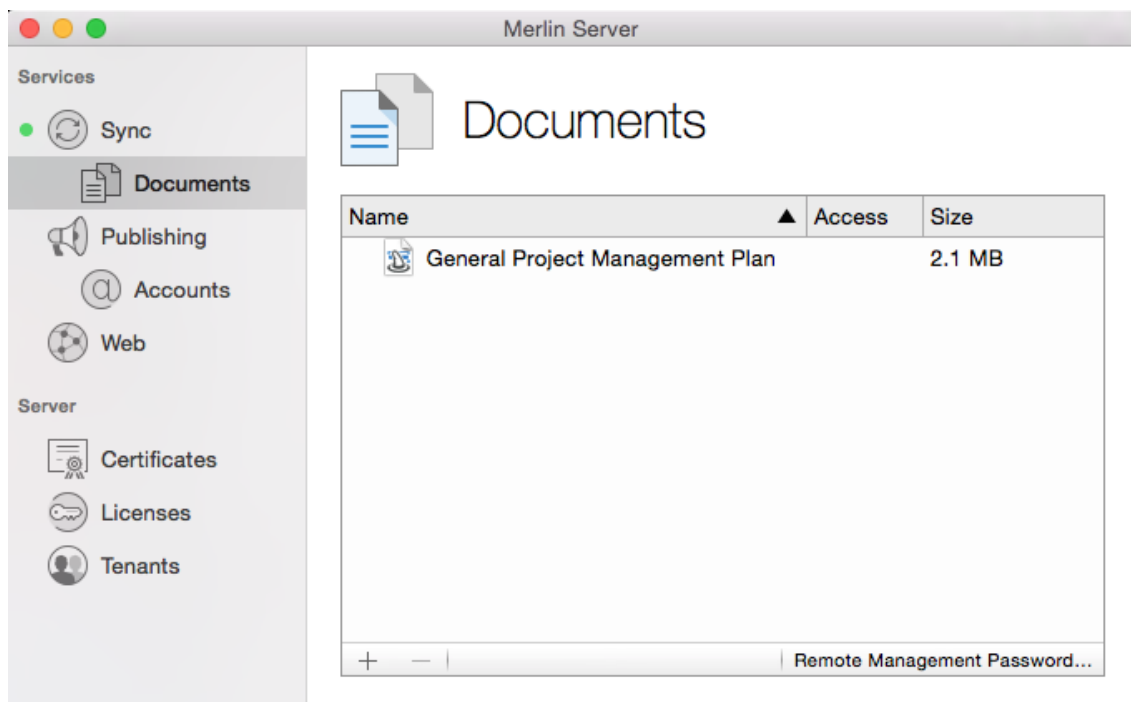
Merlin Server

Services

Sync

Documents

Publishing

Accounts

Web

Server

Certificates

Licenses

Tenants

Documents

| Name ▲ | Access | Size |
|---|---|---|
| General Project Management Plan | | 2.1 MB |

+ −

Remote Management Password...